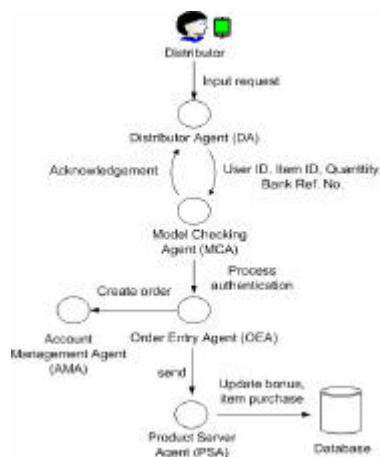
Distributor

Input request

Distributor Agent (DA)

Acknowledgement

User ID, Item ID, Quantity Bank Ref. No.

Model Checking Agent (MCA)

Process authentication

Create order

Account Management Agent (AMA)

Order Entry Agent (OEA)

send

Update bonus, item purchase

Product Server Agent (PSA)

Database